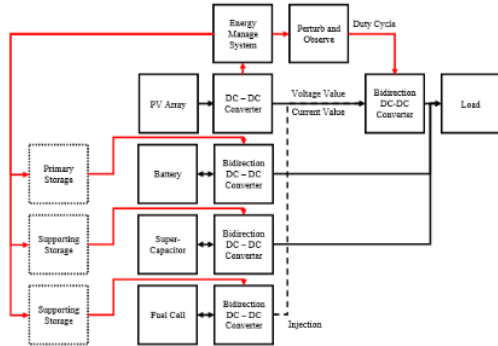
Energy Manage System

Perturb and Observe

Duty Cycle

PV Array

DC – DC Converter

Voltage Value

Current Value

Bidirection DC-DC Converter

Load

Primary Storage

Battery

Bidirection DC – DC Converter

Supporting Storage

Super-Capacitor

Bidirection DC – DC Converter

Supporting Storage

Fuel Cell

Bidirection DC – DC Converter

Injection